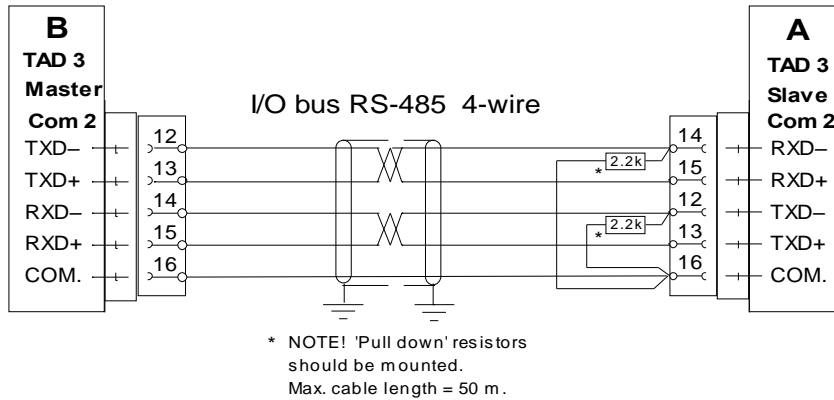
B
TAD 3
Master
Com 2
TXD–
TXD+
RXD–
RXD+
COM.

12
13
14
15
16

I/O bus RS-485 4-wire

A
TAD 3
Slave
Com 2
RXD–
RXD+
TXD–
TXD+
COM.

14
15
12
13
16

2.2k
*
2.2k
*

* NOTE! 'Pull down' resistors should be mounted.
Max. cable length = 50 m.